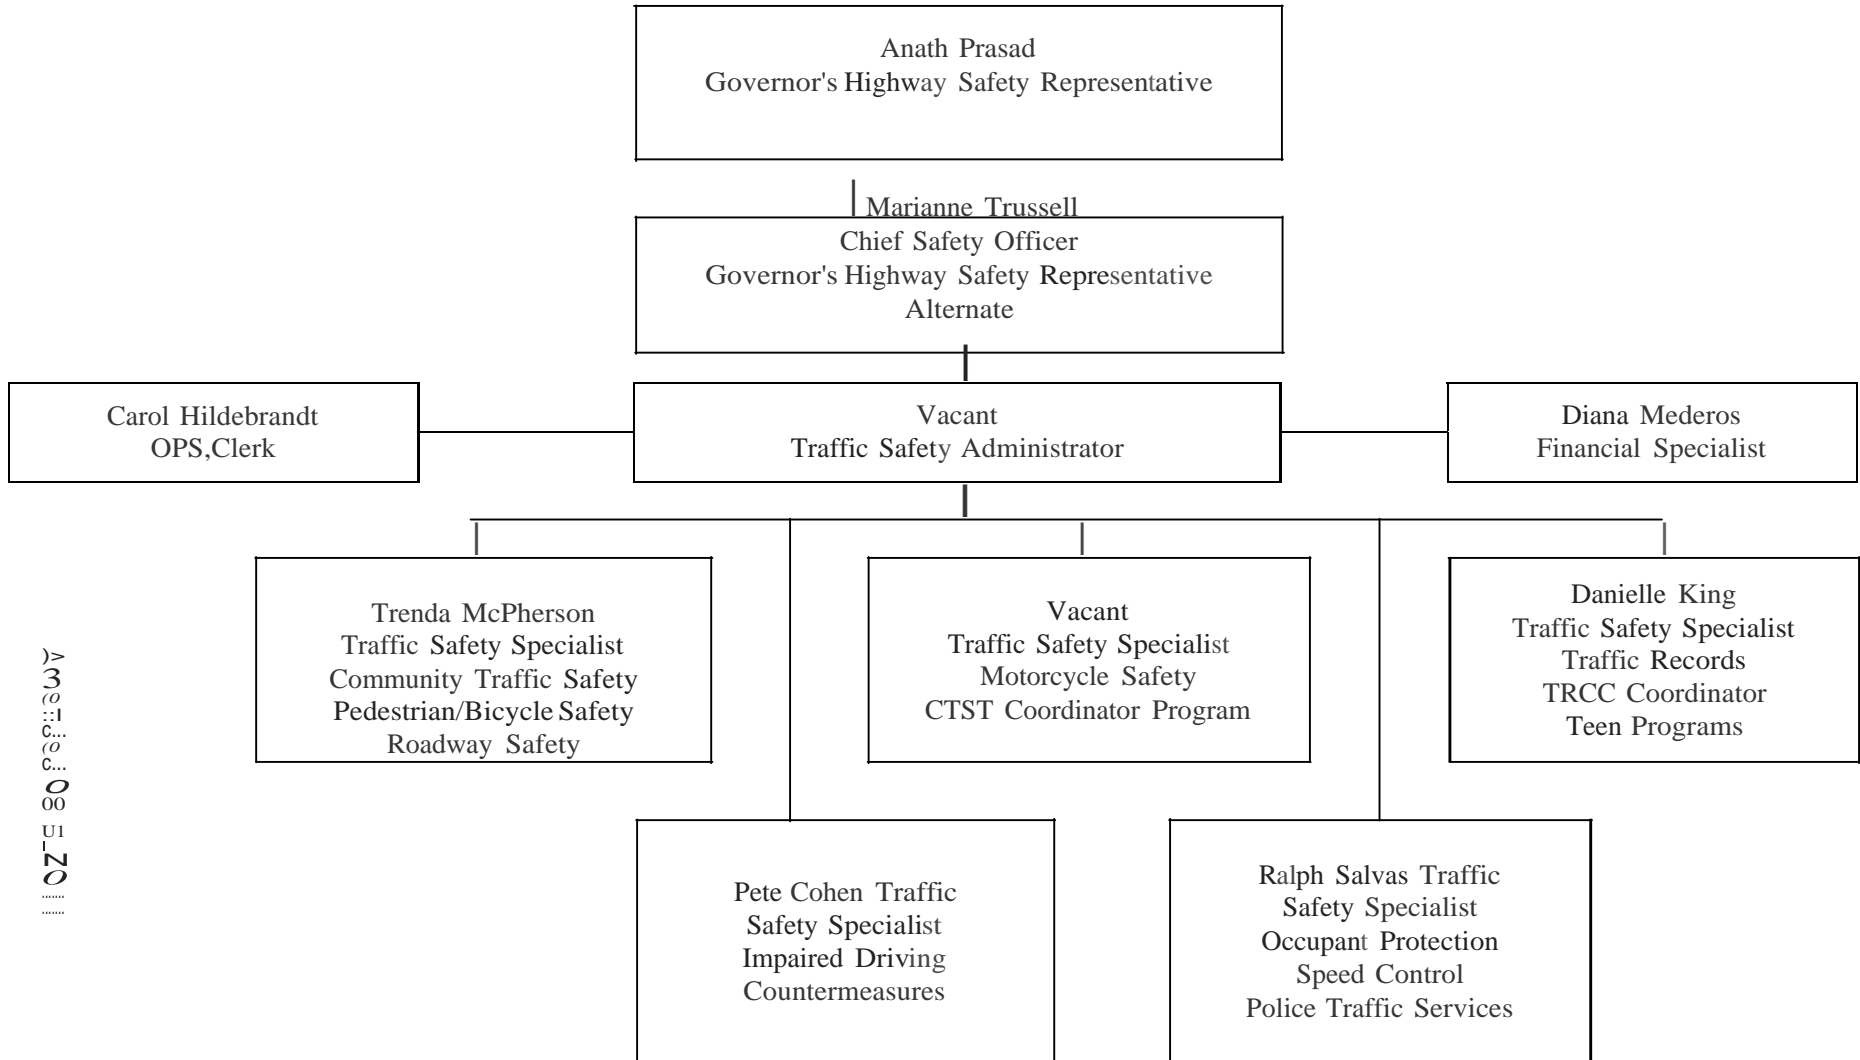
Anath Prasad
Governor's Highway Safety Representative

Marianne Trussell
Chief Safety Officer
Governor's Highway Safety Representative
Alternate

Carol Hildebrandt
OPS,Clerk

Vacant
Traffic Safety Administrator

Diana Mederos
Financial Specialist

Trenda McPherson
Traffic Safety Specialist
Community Traffic Safety
Pedestrian/Bicycle Safety
Roadway Safety

Vacant
Traffic Safety Specialist
Motorcycle Safety
CTST Coordinator Program

Danielle King
Traffic Safety Specialist
Traffic Records
TRCC Coordinator
Teen Programs

Pete Cohen Traffic Safety Specialist
Impaired Driving
Countermeasures

Ralph Salvas Traffic Safety Specialist
Occupant Protection
Speed Control
Police Traffic Services

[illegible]